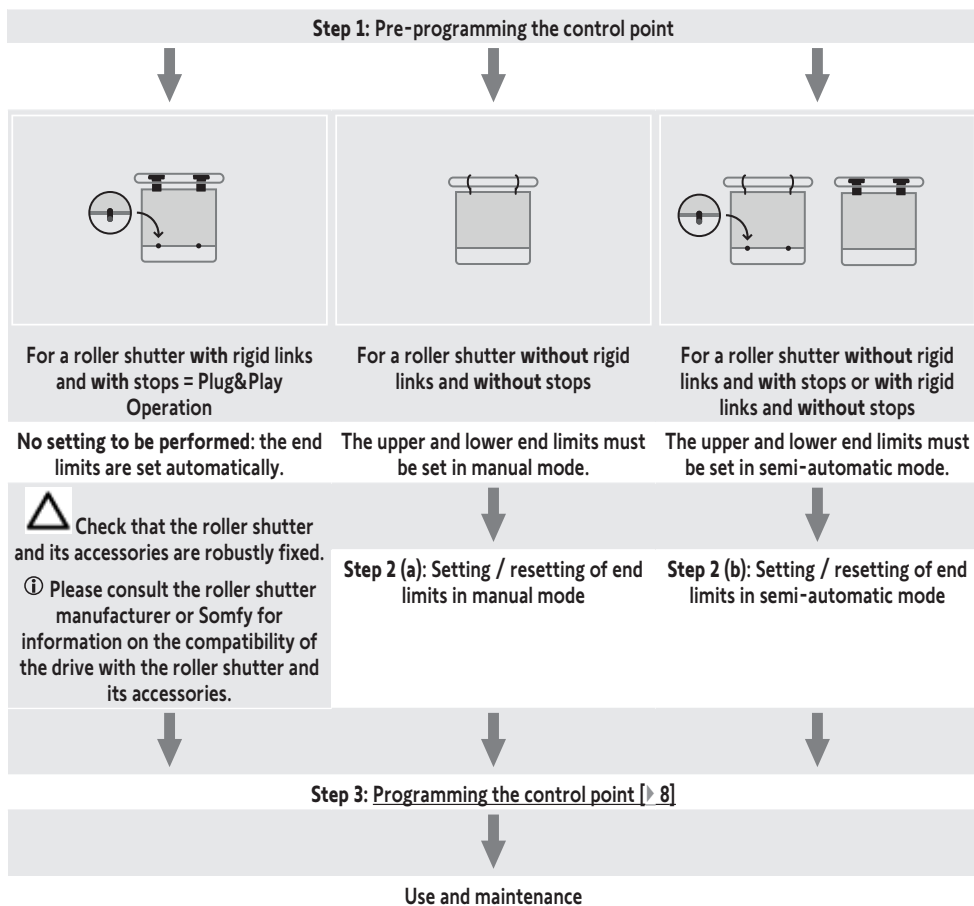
Step 1: Pre-programming the control point

For a roller shutter with rigid links and with stops = Plug&Play Operation

For a roller shutter without rigid links and without stops

For a roller shutter without rigid links and with stops or with rigid links and without stops

No setting to be performed: the end limits are set automatically.

The upper and lower end limits must be set in manual mode.

The upper and lower end limits must be set in semi-automatic mode.

Check that the roller shutter and its accessories are robustly fixed.

ⓘ Please consult the roller shutter manufacturer or Somfy for information on the compatibility of the drive with the roller shutter and its accessories.

Step 2 (a): Setting / resetting of end limits in manual mode

Step 2 (b): Setting / resetting of end limits in semi-automatic mode

Step 3: Programming the control point [▸ 8]

Use and maintenance